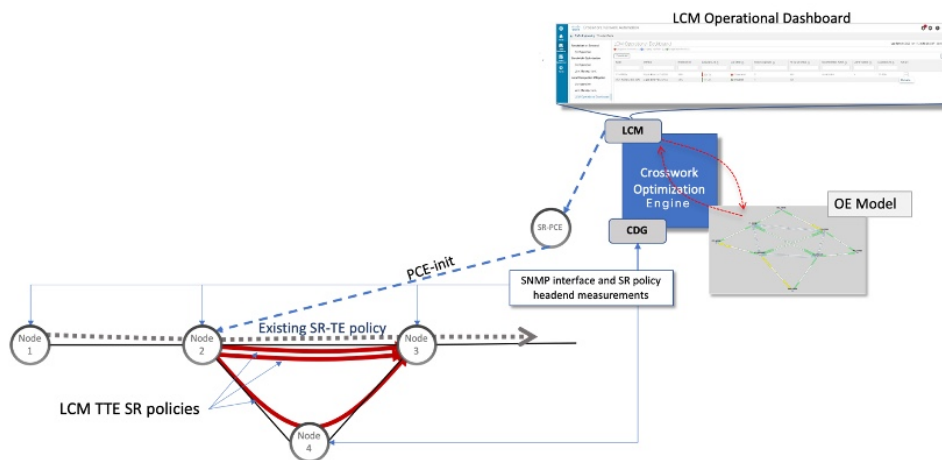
LCM Operational Dashboard

LCM

Crosswork Optimization Engine

OE Model

SR-PCE

CDG

PCE-init

SNMP interface and SR policy headend measurements

Node 1

Node 2

Existing SR-TE policy

Node 3

LCM TTE SR policies

Node 4